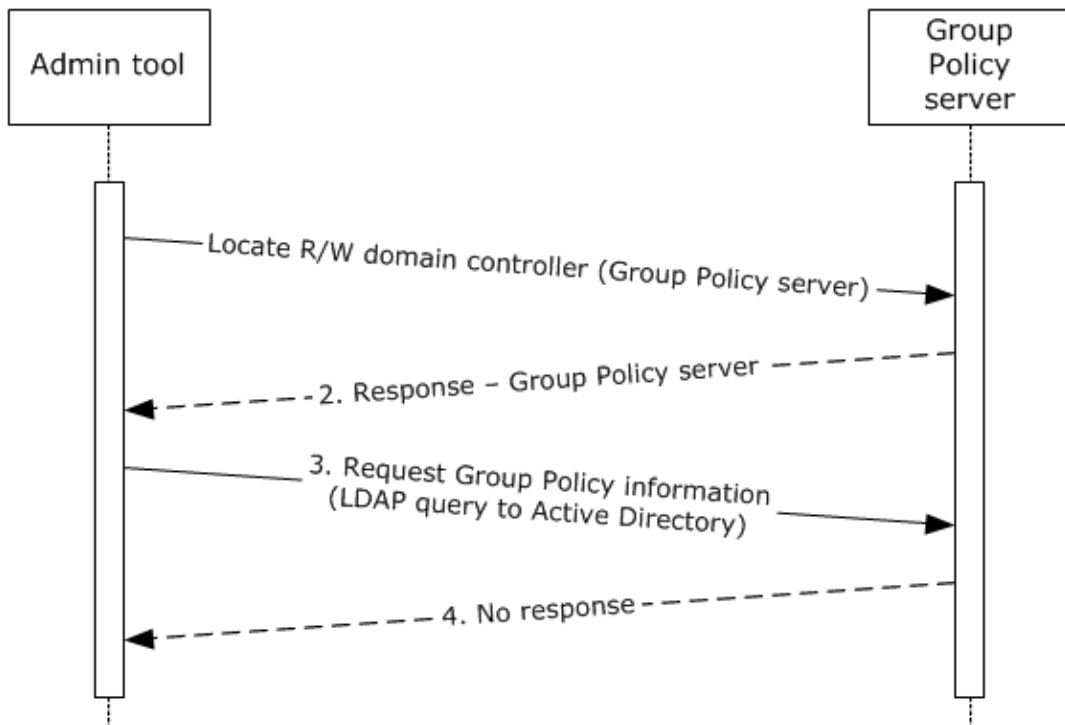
Admin tool

Group Policy server

Locate R/W domain controller (Group Policy server)

2. Response – Group Policy server

3. Request Group Policy information (LDAP query to Active Directory)

4. No response